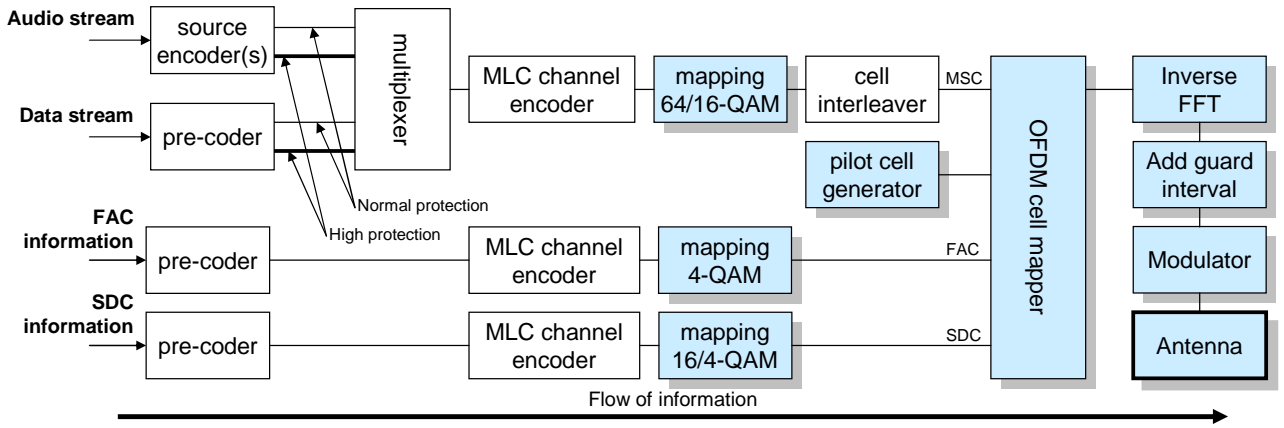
Audio stream

source encoder(s)

Data stream

pre-coder

multiplexer

Normal protection

High protection

MLC channel encoder

mapping 64/16-QAM

cell interleaver

MSC

pilot cell generator

OFDM cell mapper

Inverse FFT

Add guard interval

Modulator

Antenna

FAC information

pre-coder

MLC channel encoder

mapping 4-QAM

FAC

SDC information

pre-coder

MLC channel encoder

mapping 16/4-QAM

SDC

Flow of information